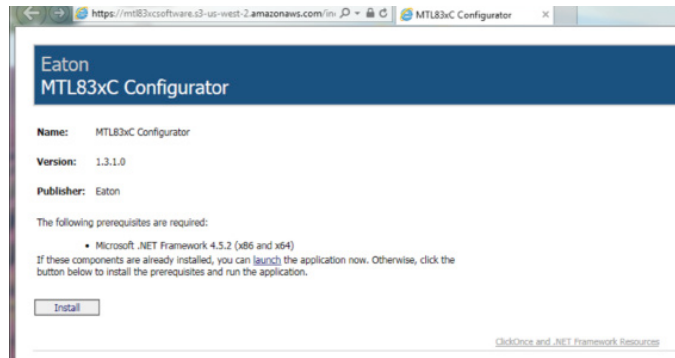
https://mtl83xcsoftware.s3-us-west-2.amazonaws.com/in

MTL83xC Configurator

Eaton
MTL83xC Configurator

Name: MTL83xC Configurator

Version: 1.3.1.0

Publisher: Eaton

The following prerequisites are required:

• Microsoft .NET Framework 4.5.2 (x86 and x64)

If these components are already installed, you can launch the application now. Otherwise, click the button below to install the prerequisites and run the application.

Install

ClickOnce and .NET Framework Resources